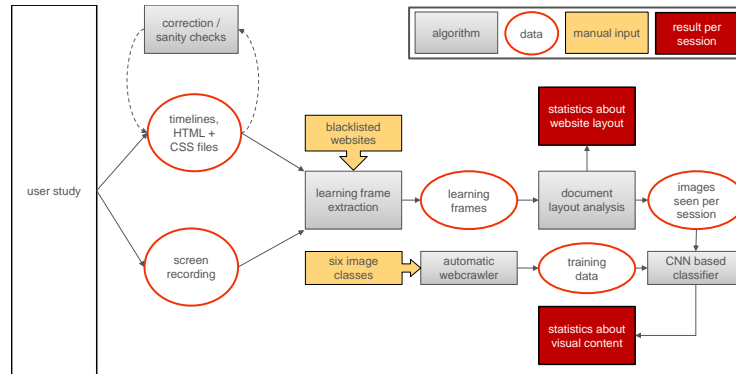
algorithm

data

manual input

result per session

user study

correction / sanity checks

timelines, HTML + CSS files

screen recording

blacklisted websites

learning frame extraction

learning frames

statistics about website layout

document layout analysis

images seen per session

six image classes

automatic webcrawler

training data

CNN based classifier

statistics about visual content